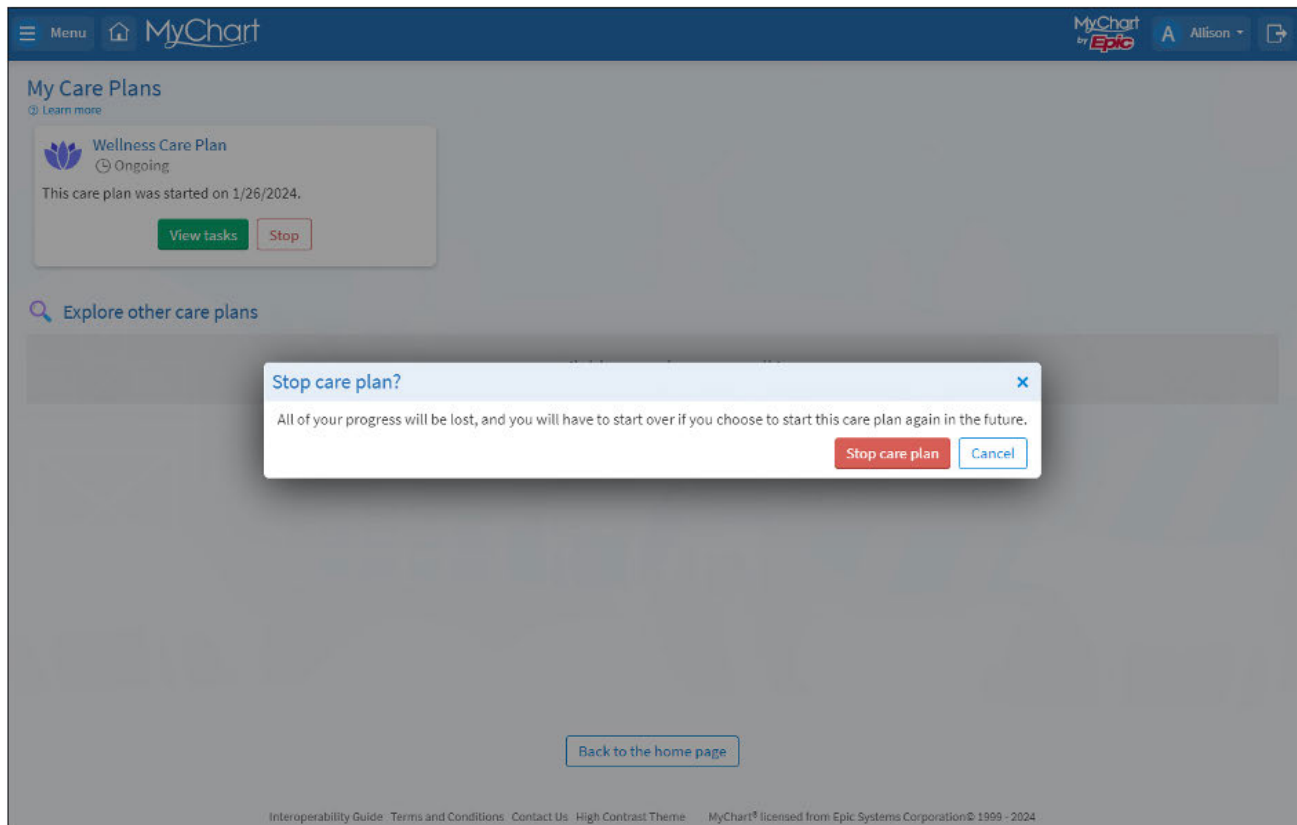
Menu MyChart

MyChart by Epic A Allison

My Care Plans
Learn more

Wellness Care Plan
Ongoing
This care plan was started on 1/26/2024.

View tasks Stop

Explore other care plans

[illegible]

Stop care plan? ×
All of your progress will be lost, and you will have to start over if you choose to start this care plan again in the future.
Stop care plan Cancel

Back to the home page

Interoperability Guide Terms and Conditions Contact Us High Contrast Theme MyChart® licensed from Epic Systems Corporation© 1999 - 2024